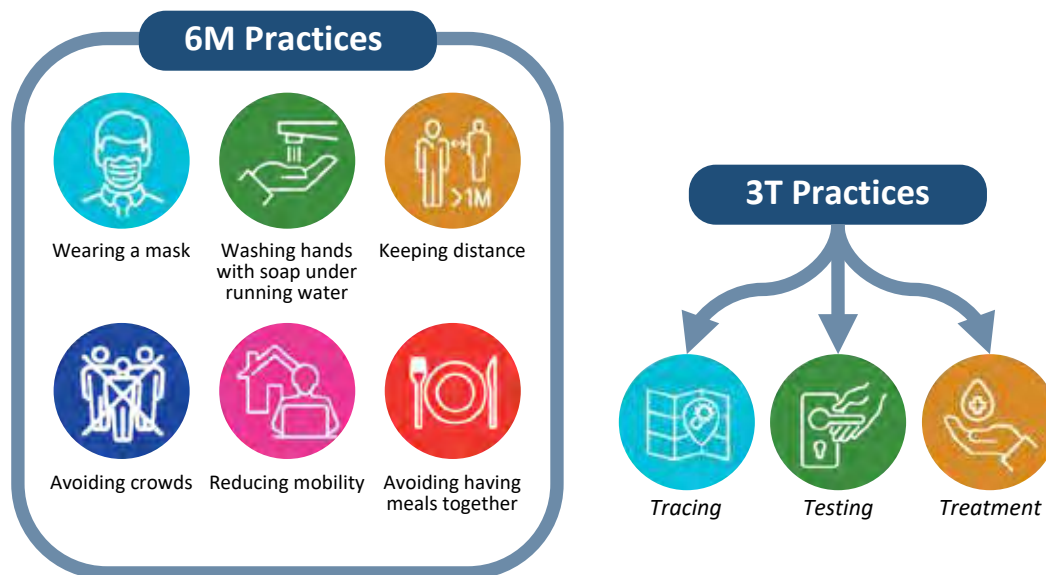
6M Practices

>1M

Wearing a mask

Washing hands with soap under running water

Keeping distance

Avoiding crowds

Reducing mobility

Avoiding having meals together

3T Practices

Tracing

Testing

Treatment